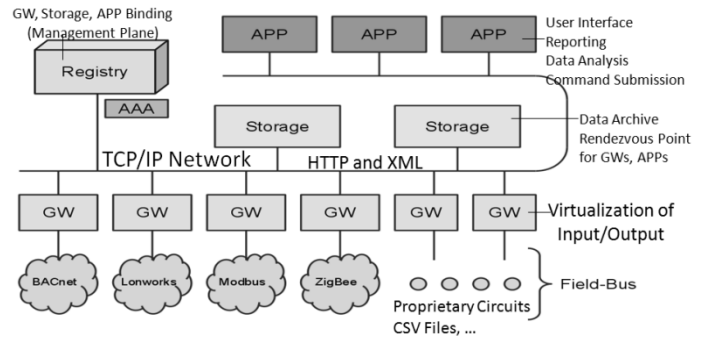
GW, Storage, APP Binding (Management Plane)

Registry

AAA

APP

APP

APP

User Interface
Reporting
Data Analysis
Command Submission

Storage

Storage

Data Archive
Rendezvous Point for GWs, APPs

TCP/IP Network

HTTP and XML

GW

GW

GW

GW

GW

GW

Virtualization of Input/Output

BACnet

Lonworks

Modbus

ZigBee

Field-Bus

Proprietary Circuits
CSV Files, ...